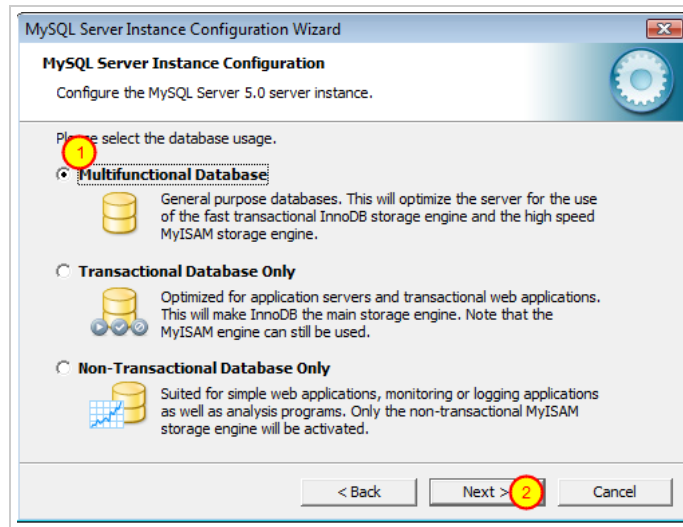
MySQL Server Instance Configuration Wizard

MySQL Server Instance Configuration

Configure the MySQL Server 5.0 server instance.

Please select the database usage.

1

Multifunctional Database

General purpose databases. This will optimize the server for the use of the fast transactional InnoDB storage engine and the high speed MyISAM storage engine.

Transactional Database Only

Optimized for application servers and transactional web applications. This will make InnoDB the main storage engine. Note that the MyISAM engine can still be used.

Non-Transactional Database Only

Suited for simple web applications, monitoring or logging applications as well as analysis programs. Only the non-transactional MyISAM storage engine will be activated.

< Back

Next >

2

Cancel